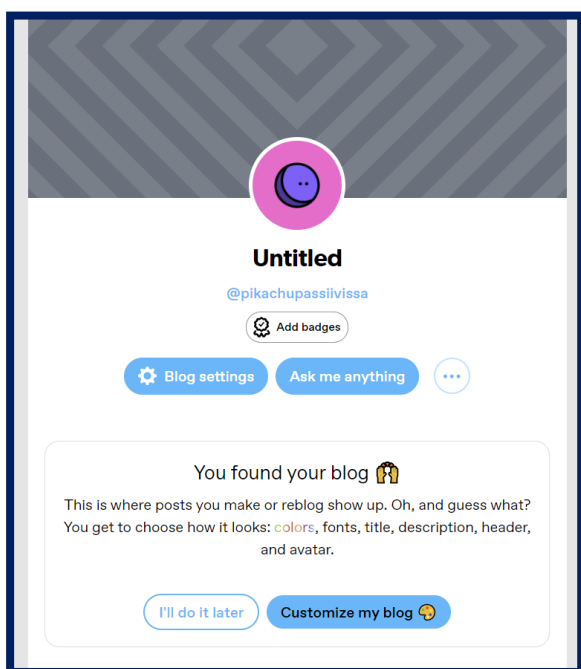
Untitled

@pikachupassiivissa

Add badges

Blog settings

Ask me anything

You found your blog 🙌

This is where posts you make or reblog show up. Oh, and guess what? You get to choose how it looks: colors, fonts, title, description, header, and avatar.

I'll do it later

Customize my blog 🎨